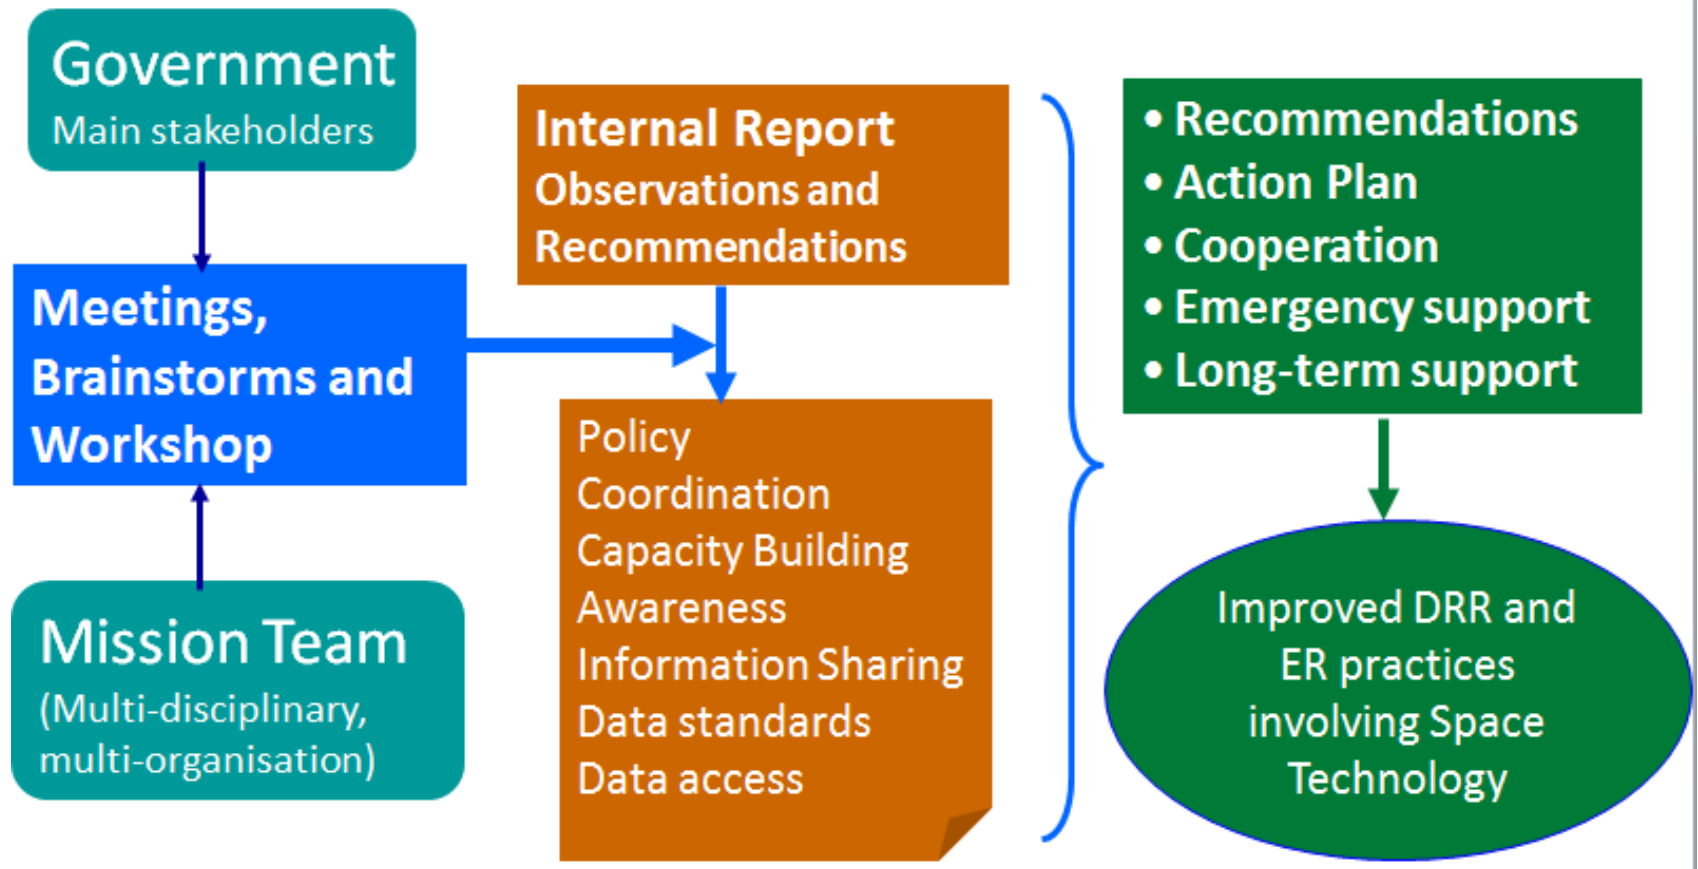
Government
Main stakeholders

Meetings, Brainstorms and Workshop

Mission Team
(Multi-disciplinary, multi-organisation)

Internal Report
Observations and Recommendations

Policy
Coordination
Capacity Building
Awareness
Information Sharing
Data standards
Data access

• Recommendations
• Action Plan
• Cooperation
• Emergency support
• Long-term support

Improved DRR and ER practices involving Space Technology